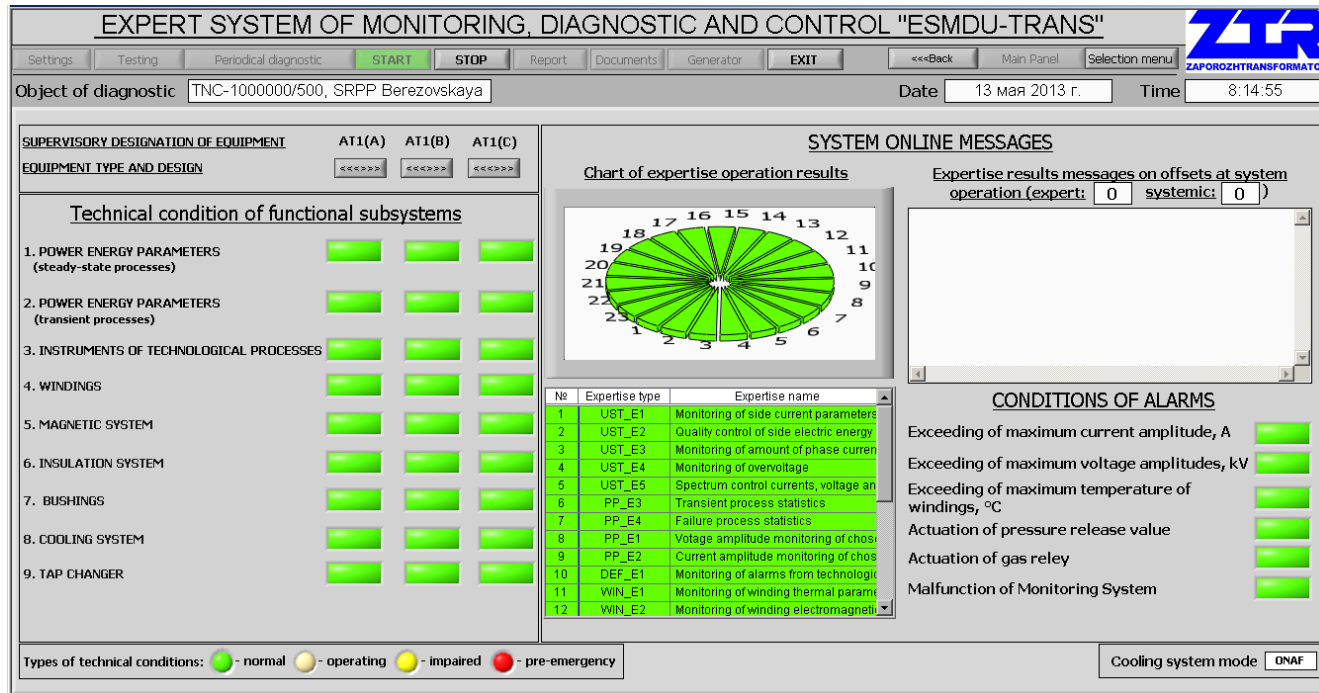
EXPERT SYSTEM OF MONITORING, DIAGNOSTIC AND CONTROL "ESMDU-TRANS"

ZTR ZAPOROZHTRANSFORMATO

Settings | Testing | Periodical diagnostic | START | STOP | Report | Documents | Generator | EXIT | <<<Back | Main Panel | Selection menu

Object of diagnostic TNC-1000000/500, SRPP Berezovskaya

Date 13 мая 2013 г.

Time 8:14:55

SUPERVISORY DESIGNATION OF EQUIPMENT AT1(A) AT1(B) AT1(C)

EQUIPMENT TYPE AND DESIGN <<<>>> <<<>>> <<<>>>

Technical condition of functional subsystems

1. POWER ENERGY PARAMETERS (steady-state processes)

2. POWER ENERGY PARAMETERS (transient processes)

3. INSTRUMENTS OF TECHNOLOGICAL PROCESSES

4. WINDINGS

5. MAGNETIC SYSTEM

6. INSULATION SYSTEM

7. BUSHINGS

8. COOLING SYSTEM

9. TAP CHANGER

SYSTEM ONLINE MESSAGES

Chart of expertise operation results

17 16 15 14 13 18 12 19 11 20 10 21 9 22 8 23 7 1 2 3 4 5 6

Expertise results messages on offsets at system operation (expert: 0 systemic: 0 )

| № | Expertise type | Expertise name |
|---|---|---|
| 1 | UST_E1 | Monitoring of side current parameters |
| 2 | UST_E2 | Quality control of side electric energy |
| 3 | UST_E3 | Monitoring of amount of phase curren |
| 4 | UST_E4 | Monitoring of overvoltage |
| 5 | UST_E5 | Spectrum control currents, voltage an |
| 6 | PP_E3 | Transient process statistics |
| 7 | PP_E4 | Failure process statistics |
| 8 | PP_E1 | Votage amplitude monitoring of chos |
| 9 | PP_E2 | Current amplitude monitoring of chos |
| 10 | DEF_E1 | Monitoring of alarms from technologic |
| 11 | WIN_E1 | Monitoring of winding thermal parame |
| 12 | WIN_E2 | Monitoring of winding electromagneti |

CONDITIONS OF ALARMS

Exceeding of maximum current amplitude, A

Exceeding of maximum voltage amplitudes, kV

Exceeding of maximum temperature of windings, °C

Actuation of pressure release value

Actuation of gas reley

Malfunction of Monitoring System

Types of technical conditions: - normal - operating - impaired - pre-emergency

Cooling system mode ONAF